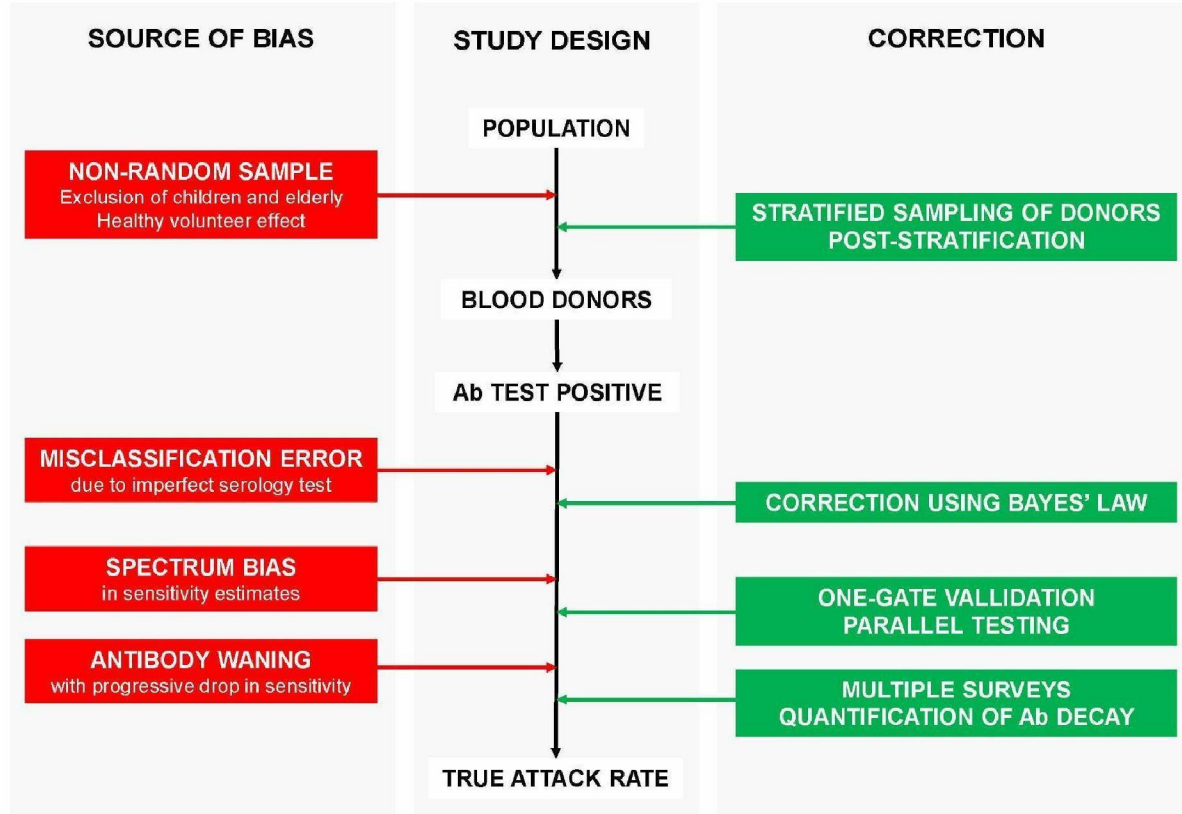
SOURCE OF BIAS

STUDY DESIGN

CORRECTION

POPULATION

NON-RANDOM SAMPLE
Exclusion of children and elderly
Healthy volunteer effect

STRATIFIED SAMPLING OF DONORS
POST-STRATIFICATION

BLOOD DONORS

Ab TEST POSITIVE

MISCLASSIFICATION ERROR
due to imperfect serology test

CORRECTION USING BAYES' LAW

SPECTRUM BIAS
in sensitivity estimates

ONE-GATE VALLIDATION
PARALLEL TESTING

ANTIBODY WANING
with progressive drop in sensitivity

MULTIPLE SURVEYS
QUANTIFICATION OF Ab DECAY

TRUE ATTACK RATE